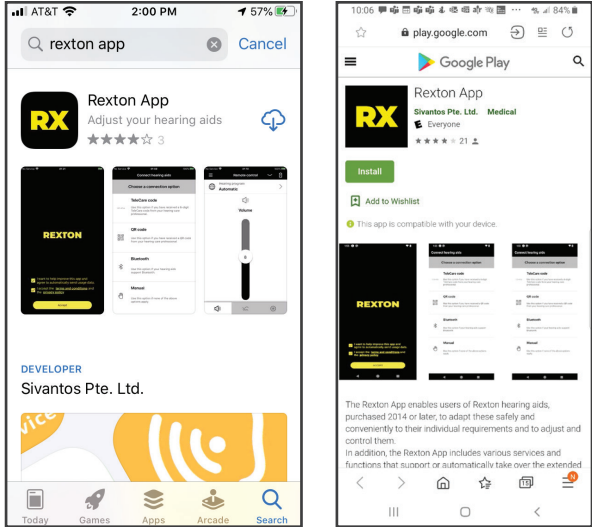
AT&T 2:00 PM 57%

rexton app Cancel

RX

Rexton App

Adjust your hearing aids

3

REXTON

Choose a connection option

TeleCare code

QR code

Bluetooth

Manual

Volume

DEVELOPER

Sivantos Pte. Ltd.

Today Games Apps Arcade Search

10:06 84%

play.google.com

Google Play

RX

Rexton App

Sivantos Pte. Ltd. Medical

Everyone

21

Install

Add to Wishlist

This app is compatible with your device.

REXTON

Connect hearing aids

Choose a connection option

TeleCare code

QR code

Bluetooth

Manual

The Rexton App enables users of Rexton hearing aids, purchased 2014 or later, to adapt these safely and conveniently to their individual requirements and to adjust and control them.

In addition, the Rexton App includes various services and functions that support or automatically take over the extended